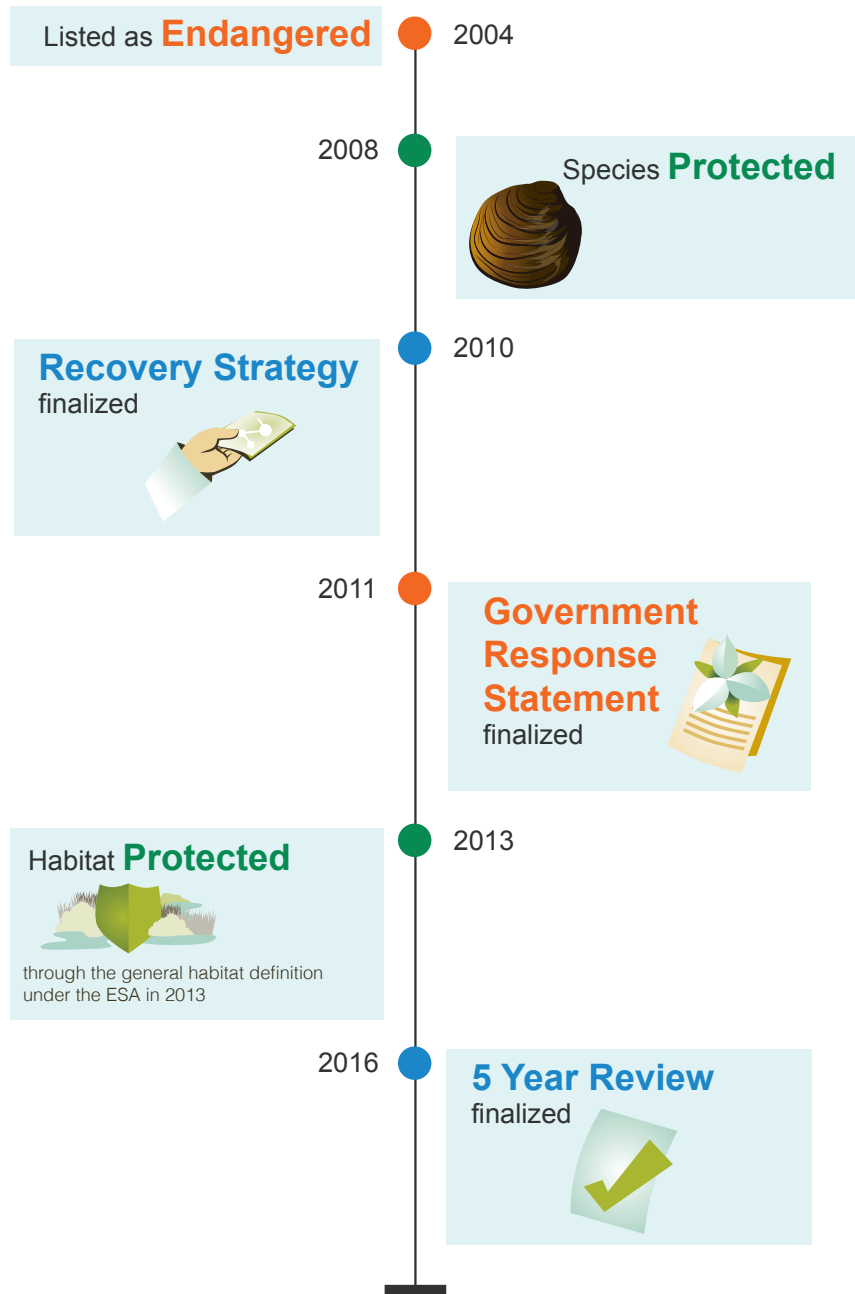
Listed as Endangered

2004

2008

Species Protected

Recovery Strategy finalized

2010

2011

Government Response Statement finalized

Habitat Protected

through the general habitat definition under the ESA in 2013

2013

2016

5 Year Review finalized